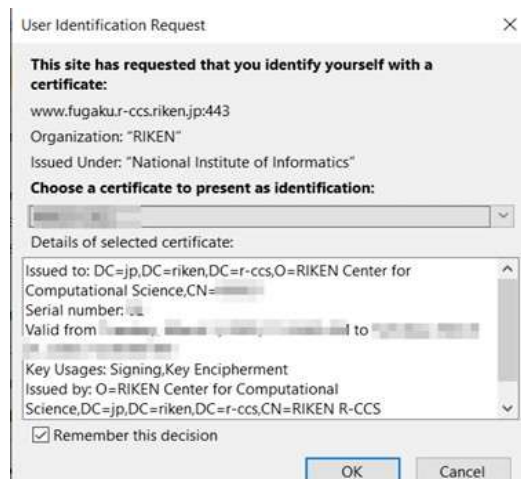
User Identification Request

×

This site has requested that you identify yourself with a certificate:

www.fugaku.r-ccs.riken.jp:443

Organization: "RIKEN"

Issued Under: "National Institute of Informatics"

Choose a certificate to present as identification:

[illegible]

Details of selected certificate:

Issued to: DC=jp,DC=riken,DC=r-ccs,O=RIKEN Center for Computational Science,CN=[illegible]
Serial number: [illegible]
Valid from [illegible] to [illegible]
Key Usages: Signing,Key Encipherment
Issued by: O=RIKEN Center for Computational Science,DC=jp,DC=riken,DC=r-ccs,CN=RIKEN R-CCS

Remember this decision

OK

Cancel